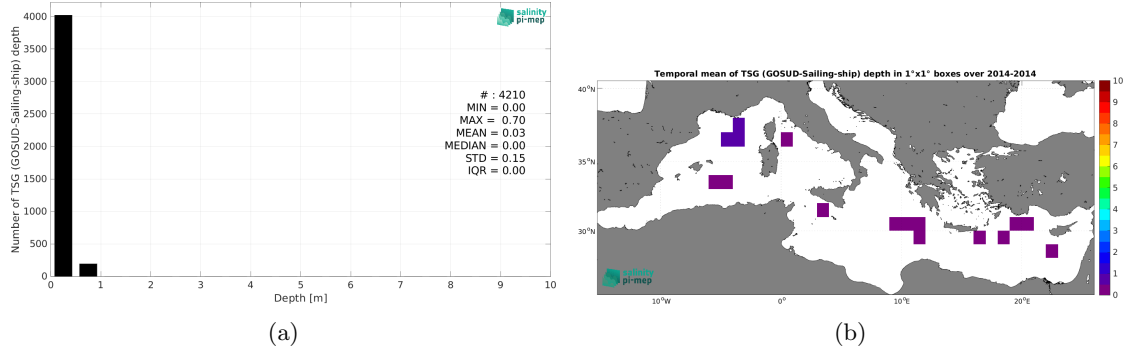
salinity pi-mep

Number of TSG (GOSUD-Sailing-ship) depth

4000
3500
3000
2500
2000
1500
1000
500
0

# : 4210
MIN = 0.00
MAX = 0.70
MEAN = 0.03
MEDIAN = 0.00
STD = 0.15
IQR = 0.00

0 1 2 3 4 5 6 7 8 9 10
Depth [m]

(a)

Temporal mean of TSG (GOSUD-Sailing-ship) depth in 1°x1° boxes over 2014-2014

40°N
35°N
30°N

10°W 0° 10°E 20°E

salinity pi-mep

10
9
8
7
6
5
4
3
2
1
0

(b)